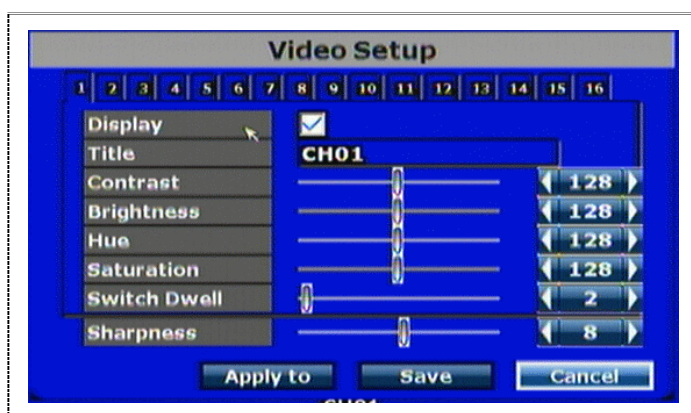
Video Setup

1 2 3 4 5 6 7 8 9 10 11 12 13 14 15 16

| | |
|---|---|
| Display | ✓ |
| Title | CH01 |
| Contrast | 128 |
| Brightness | 128 |
| Hue | 128 |
| Saturation | 128 |
| Switch Dwell | 2 |
| Sharpness | 8 |

Apply to Save Cancel

CH01